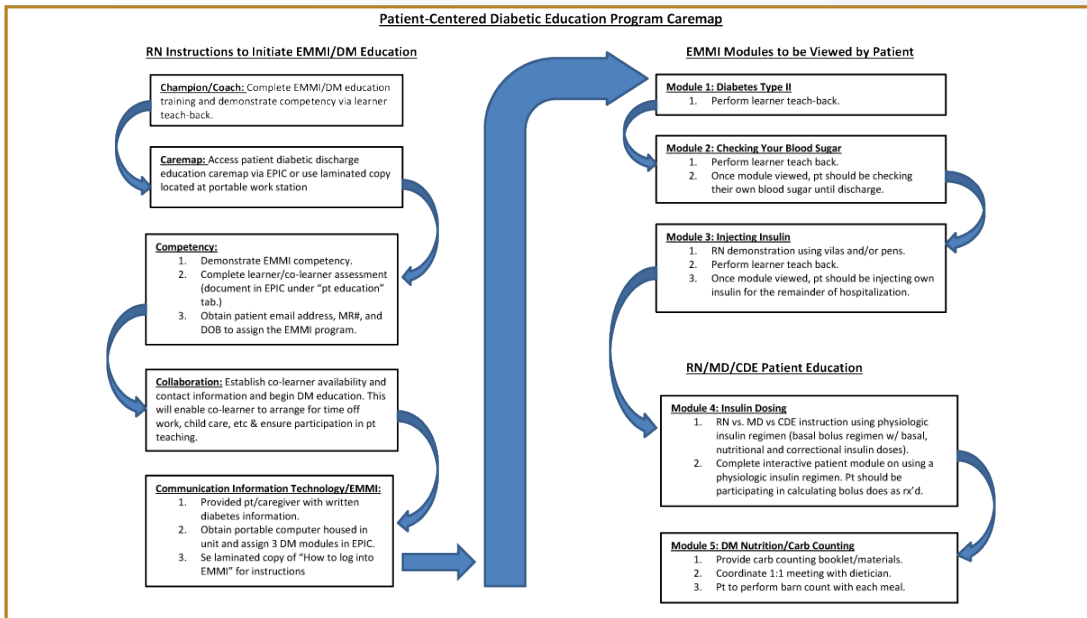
Patient-Centered Diabetic Education Program Caremap

RN Instructions to Initiate EMMI/DM Education

Champion/Coach: Complete EMMI/DM education training and demonstrate competency via learner teach-back.

Caremap: Access patient diabetic discharge education caremap via EPIC or use laminated copy located at portable work station

Competency:
1. Demonstrate EMMI competency.
2. Complete learner/co-learner assessment (document in EPIC under "pt education" tab.)
3. Obtain patient email address, MR#, and DOB to assign the EMMI program.

Collaboration: Establish co-learner availability and contact information and begin DM education. This will enable co-learner to arrange for time off work, child care, etc & ensure participation in pt teaching.

Communication Information Technology/EMMI:
1. Provided pt/caregiver with written diabetes information.
2. Obtain portable computer housed in unit and assign 3 DM modules in EPIC.
3. Se laminated copy of "How to log into EMMI" for instructions

EMMI Modules to be Viewed by Patient

Module 1: Diabetes Type II
1. Perform learner teach-back.

Module 2: Checking Your Blood Sugar
1. Perform learner teach back.
2. Once module viewed, pt should be checking their own blood sugar until discharge.

Module 3: Injecting Insulin
1. RN demonstration using vilas and/or pens.
2. Perform learner teach back.
3. Once module viewed, pt should be injecting own insulin for the remainder of hospitalization.

RN/MD/CDE Patient Education

Module 4: Insulin Dosing
1. RN vs. MD vs CDE instruction using physiologic insulin regimen (basal bolus regimen w/ basal, nutritional and correctional insulin doses).
2. Complete interactive patient module on using a physiologic insulin regimen. Pt should be participating in calculating bolus does as rx'd.

Module 5: DM Nutrition/Carb Counting
1. Provide carb counting booklet/materials.
2. Coordinate 1:1 meeting with dietician.
3. Pt to perform barn count with each meal.